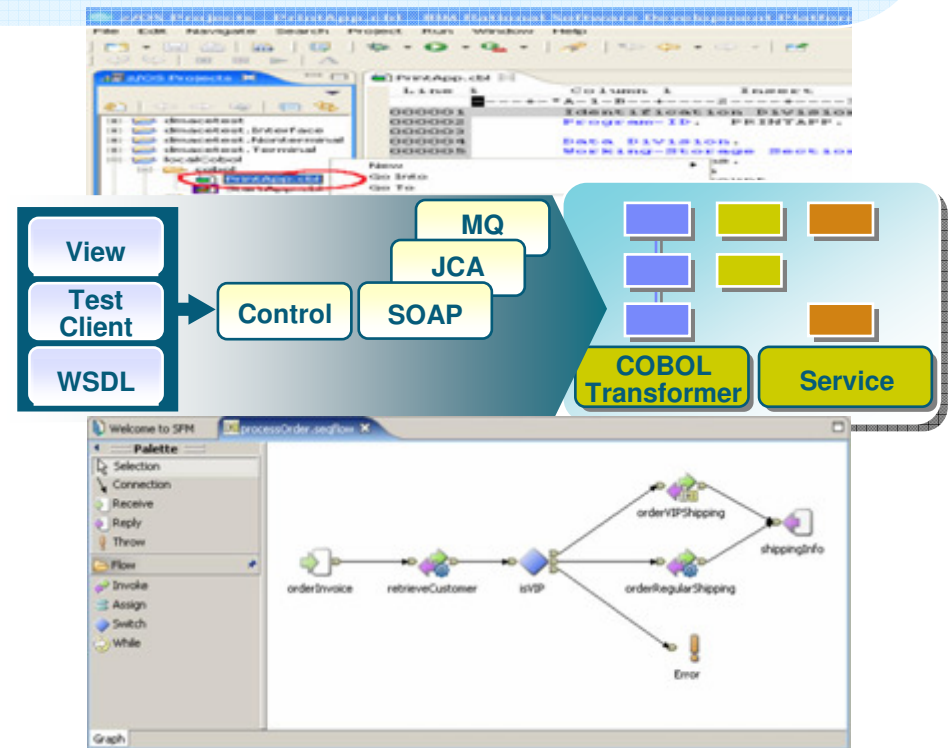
z/OS Projects - PrintApp.cbl - IBM WebSphere Developer for zSeries

File Edit Navigate Search Project Run Window Help

z/OS Projects

PrintApp.cbl

Line 1 Column 1 Insert

000001 Identification Division.
000002 Program-ID. PRINTAPP.
000003
000004 Data Division.
000005 Working-Storage Section.

dmacetest
dmacetest.Interface
dmacetest.Nonterminal
dmacetest.Terminal
localCobol
cobol
PrintApp.cbl

New
Go Into
Go To

View

Test Client

WSDL

Control

MQ

JCA

SOAP

COBOL Transformer

Service

Welcome to SFM

processOrder.seqflow

Palette

Selection

Connection

Receive

Reply

Throw

Flow

Invoke

Assign

Switch

While

orderInvoice

retrieveCustomer

isVIP

orderVIPShipping

orderRegularShipping

shippingInfo

Error

Graph